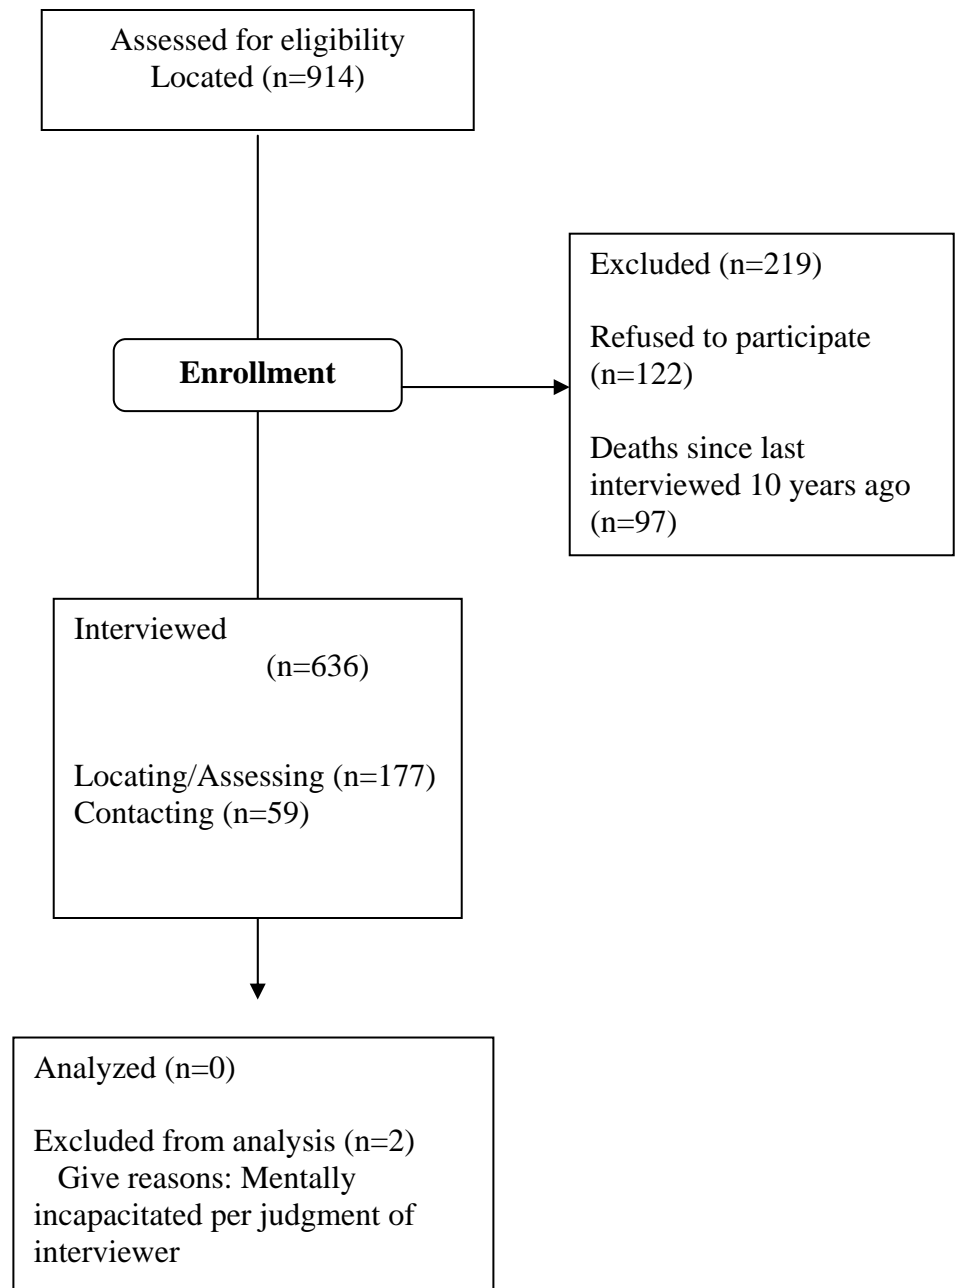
Assessed for eligibility
Located (n=914)

Enrollment

Excluded (n=219)

Refused to participate (n=122)

Deaths since last interviewed 10 years ago (n=97)

Interviewed
(n=636)

Locating/Assessing (n=177)
Contacting (n=59)

Analyzed (n=0)

Excluded from analysis (n=2)
Give reasons: Mentally incapacitated per judgment of interviewer